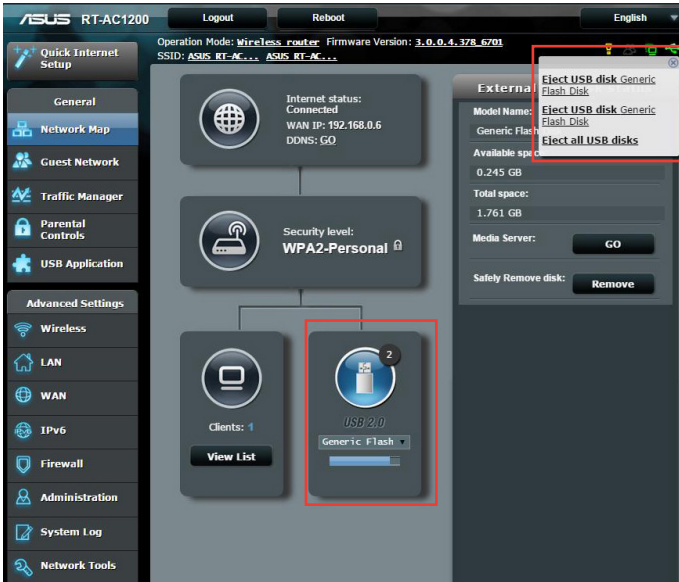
ASUS RT-AC1200

Logout

Reboot

English

Operation Mode: Wireless router Firmware Version: 3.0.0.4.378_6701
SSID: ASUS RT-AC... ASUS RT-AC...

Quick Internet Setup

General

Network Map

Guest Network

Traffic Manager

Parental Controls

USB Application

Advanced Settings

Wireless

LAN

WAN

IPv6

Firewall

Administration

System Log

Network Tools

Internet status:
Connected
WAN IP: 192.168.0.6
DDNS: GO

Security level:
WPA2-Personal

Clients: 1

View List

2

USB 2.0

Generic Flash

Externa

Model Name:

Generic Flash

Available spac

0.245 GB

Total space:

1.761 GB

Media Server:

GO

Safely Remove disk:

Remove

Eject USB disk Generic Flash Disk

Eject USB disk Generic Flash Disk

Eject all USB disks